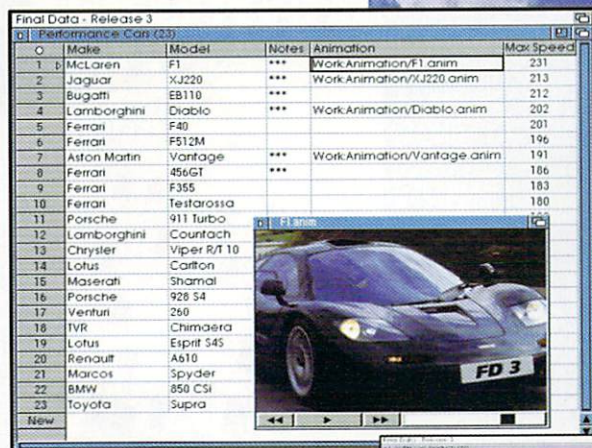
Final Data - Release 3

Performance Cars (23)

| O | Make | Model | Notes | Animation | Max Speed |
|---|---|---|---|---|---|
| 1 | McLaren | F1 | *** | Work:Animation/F1.anim | 231 |
| 2 | Jaguar | XJ220 | *** | Work:Animation/XJ220.anim | 213 |
| 3 | Bugatti | EB110 | *** | | 212 |
| 4 | Lamborghini | Diablo | *** | Work:Animation/Diablo.anim | 202 |
| 5 | Ferrari | F40 | | | 201 |
| 6 | Ferrari | F512M | | | 196 |
| 7 | Aston Martin | Vantage | *** | Work:Animation/Vantage.anim | 191 |
| 8 | Ferrari | 456GT | *** | | 186 |
| 9 | Ferrari | F355 | | | 183 |
| 10 | Ferrari | Testarossa | | | 180 |
| 11 | Porsche | 911 Turbo | | | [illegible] |
| 12 | Lamborghini | Countach | | | |
| 13 | Chrysler | Viper R/T 10 | | | |
| 14 | Lotus | Carlton | | | |
| 15 | Maserati | Shamal | | | |
| 16 | Porsche | 928 S4 | | | |
| 17 | Venturi | 260 | | | |
| 18 | TVR | Chimaera | | | |
| 19 | Lotus | Esprit S4S | | | |
| 20 | Renault | A610 | | | |
| 21 | Marcos | Spyder | | | |
| 22 | BMW | 850 CSi | | | |
| 23 | Toyota | Supra | | | |
| New | | | | | |

F1.anim

FD 3

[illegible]